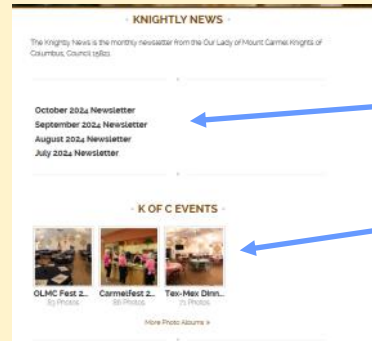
- KNIGHTLY NEWS -

The Knightly News is the monthly newsletter from the Our Lady of Mount Carmel Knights of Columbus, Council 15800.

October 2024 Newsletter
September 2024 Newsletter
August 2024 Newsletter
July 2024 Newsletter

- K OF C EVENTS -

OLMC Fest 2...
70 Photos

Carmelfest 2...
88 Photos

Tex-Mex Dinn...
71 Photos

More Photo Albums »